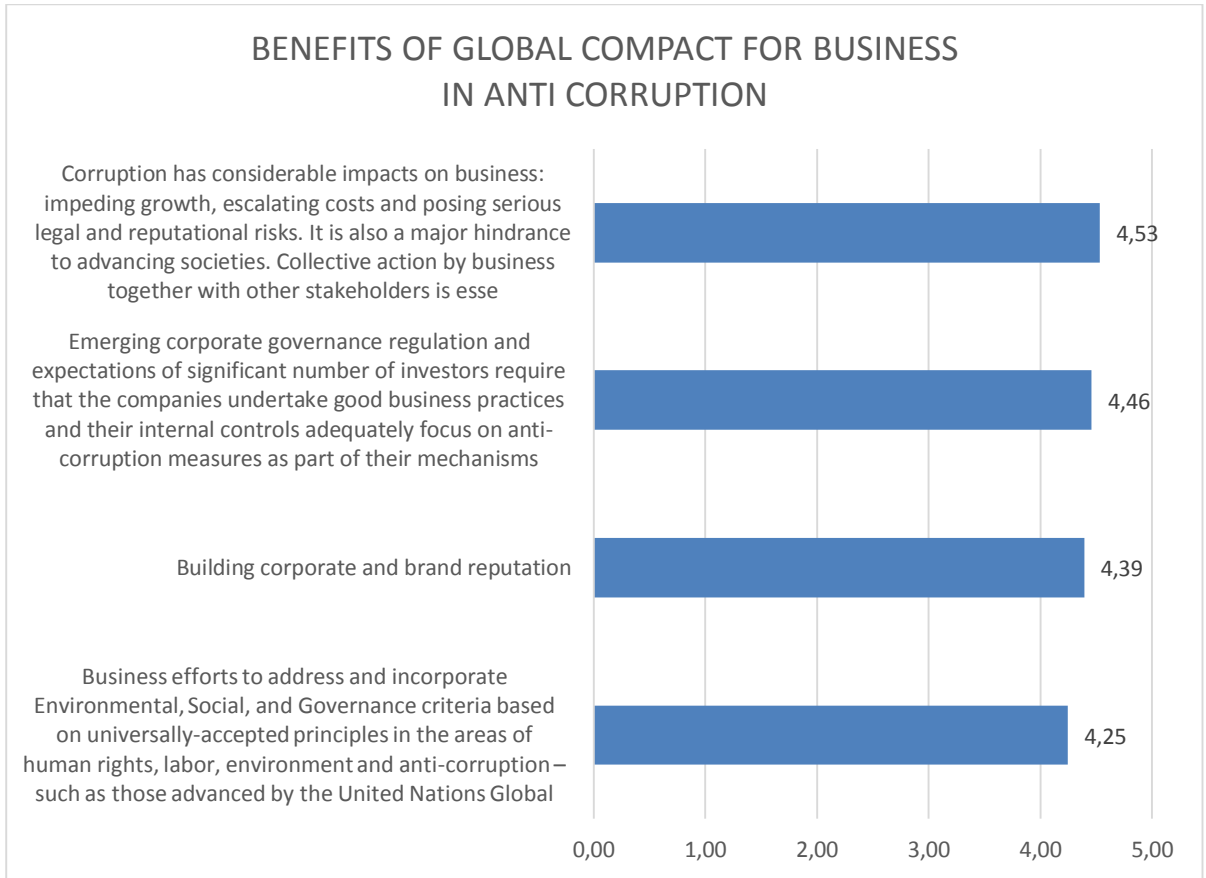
BENEFITS OF GLOBAL COMPACT FOR BUSINESS IN ANTI CORRUPTION

Corruption has considerable impacts on business: impeding growth, escalating costs and posing serious legal and reputational risks. It is also a major hindrance to advancing societies. Collective action by business together with other stakeholders is esse

4,53

Emerging corporate governance regulation and expectations of significant number of investors require that the companies undertake good business practices and their internal controls adequately focus on anti-corruption measures as part of their mechanisms

4,46

Building corporate and brand reputation

4,39

Business efforts to address and incorporate Environmental, Social, and Governance criteria based on universally-accepted principles in the areas of human rights, labor, environment and anti-corruption – such as those advanced by the United Nations Global

4,25

0,00 1,00 2,00 3,00 4,00 5,00